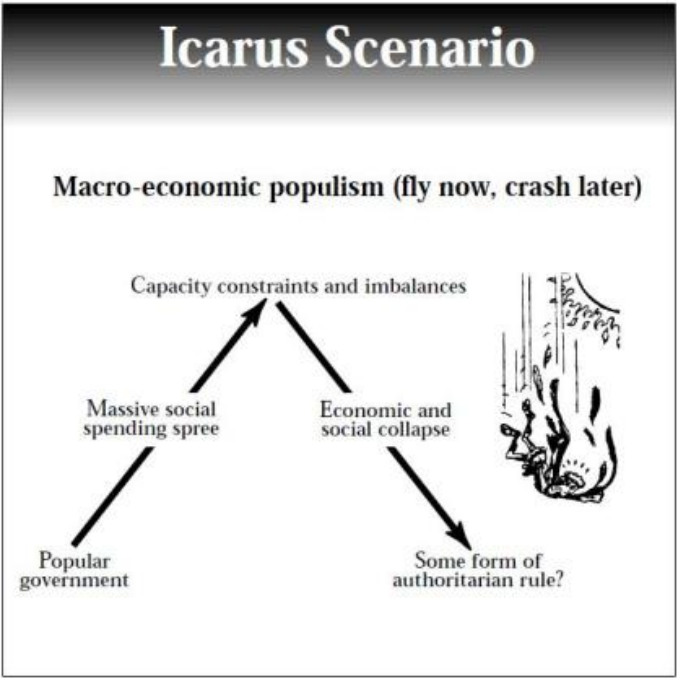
Icarus Scenario

Macro-economic populism (fly now, crash later)

Capacity constraints and imbalances

Massive social spending spree

Economic and social collapse

Popular government

Some form of authoritarian rule?